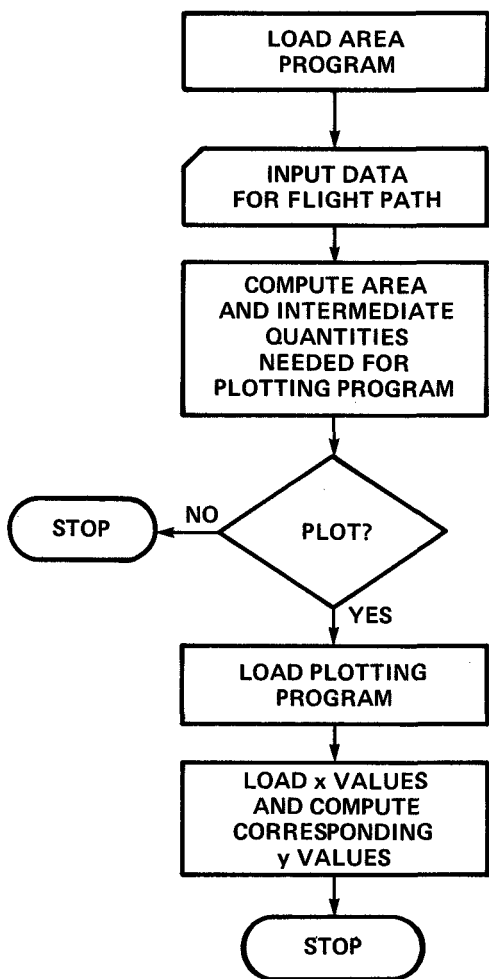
LOAD AREA PROGRAM

INPUT DATA FOR FLIGHT PATH

COMPUTE AREA AND INTERMEDIATE QUANTITIES NEEDED FOR PLOTTING PROGRAM

PLOT?

NO

STOP

YES

LOAD PLOTTING PROGRAM

LOAD x VALUES AND COMPUTE CORRESPONDING y VALUES

STOP